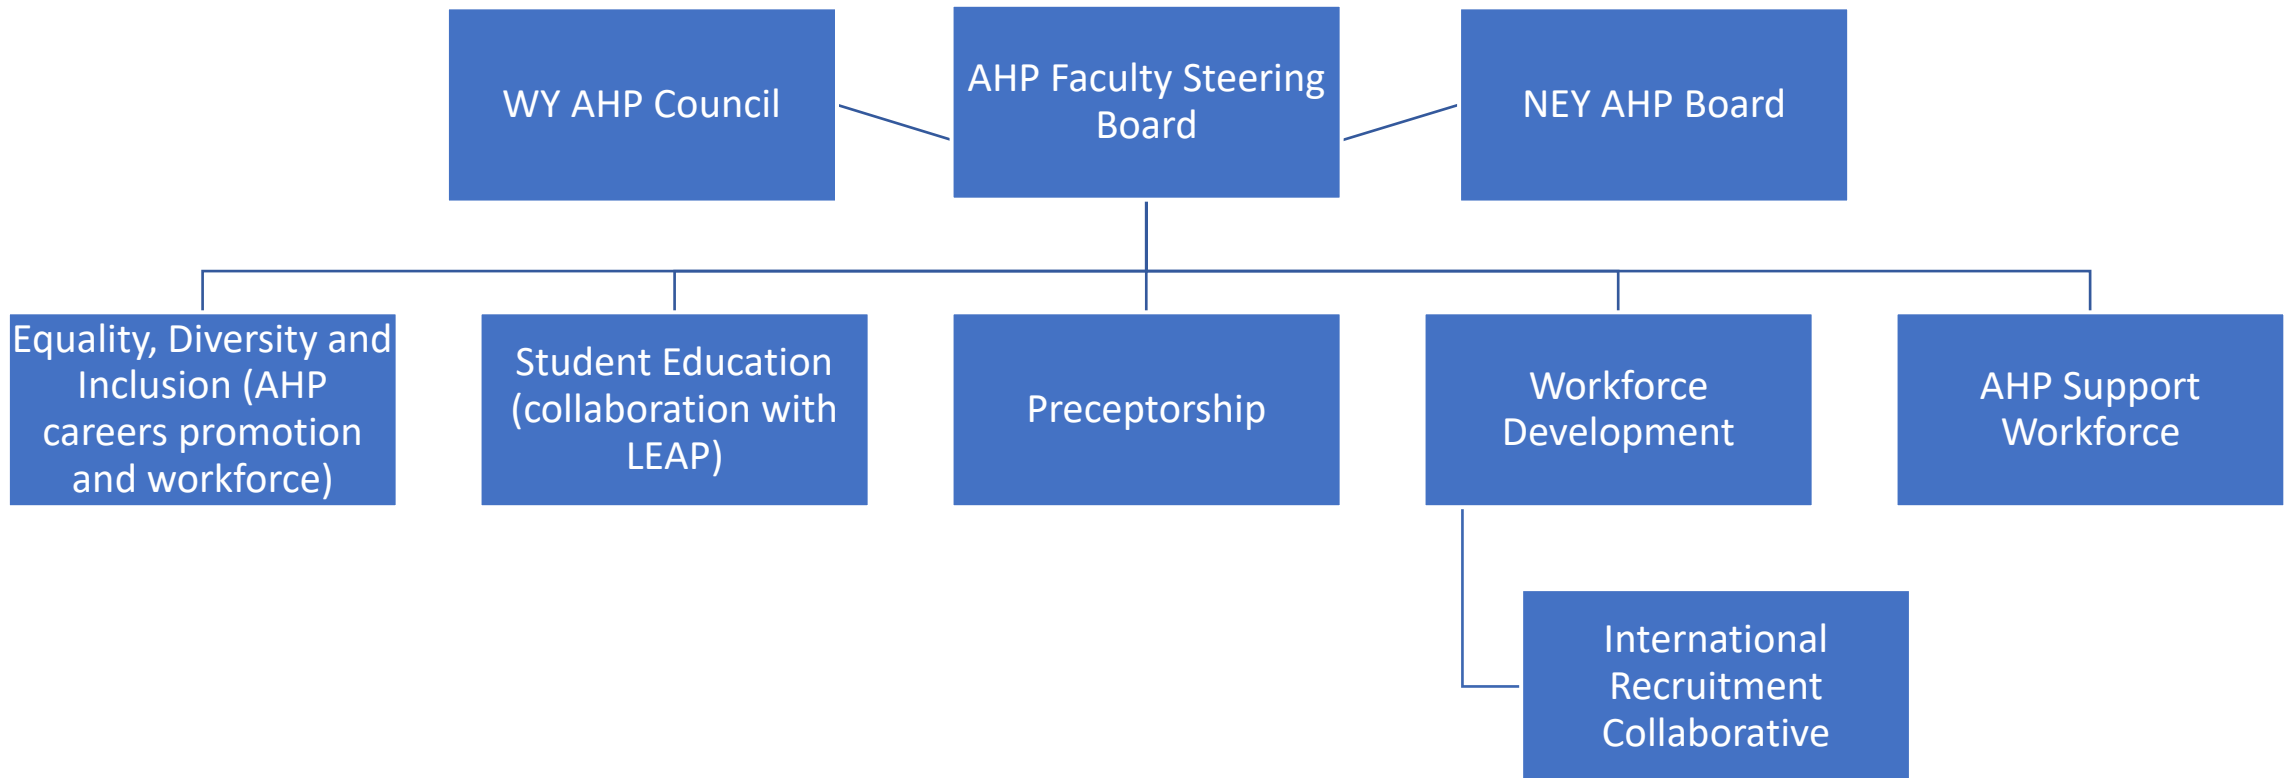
WY AHP Council

AHP Faculty Steering Board

NEY AHP Board

Equality, Diversity and Inclusion (AHP careers promotion and workforce)

Student Education (collaboration with LEAP)

Preceptorship

Workforce Development

AHP Support Workforce

International Recruitment Collaborative